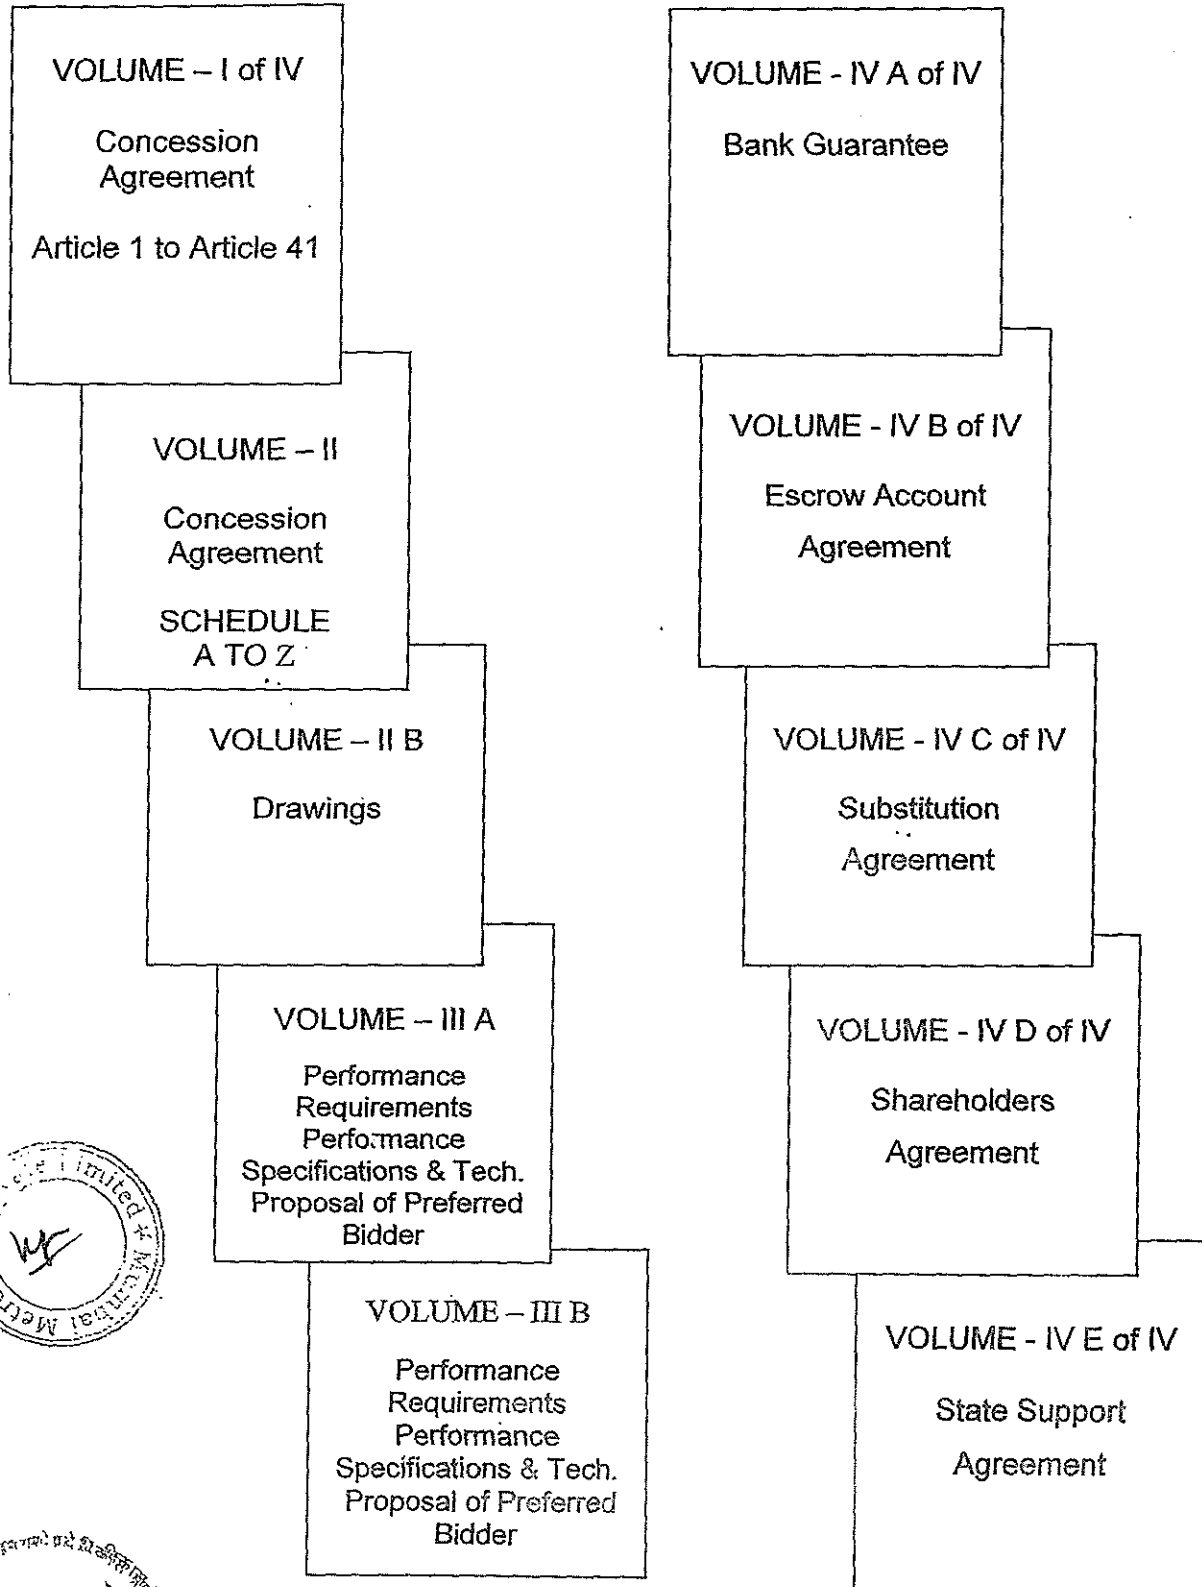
VOLUME – I of IV

Concession Agreement

Article 1 to Article 41

VOLUME – II

Concession Agreement

SCHEDULE A TO Z

VOLUME – II B

Drawings

VOLUME – III A

Performance Requirements Performance Specifications & Tech. Proposal of Preferred Bidder

VOLUME – III B

Performance Requirements Performance Specifications & Tech. Proposal of Preferred Bidder

VOLUME - IV A of IV

Bank Guarantee

VOLUME - IV B of IV

Escrow Account Agreement

VOLUME - IV C of IV

Substitution Agreement

VOLUME - IV D of IV

Shareholders Agreement

VOLUME - IV E of IV

State Support Agreement

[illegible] Limited * Mumbai Metro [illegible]